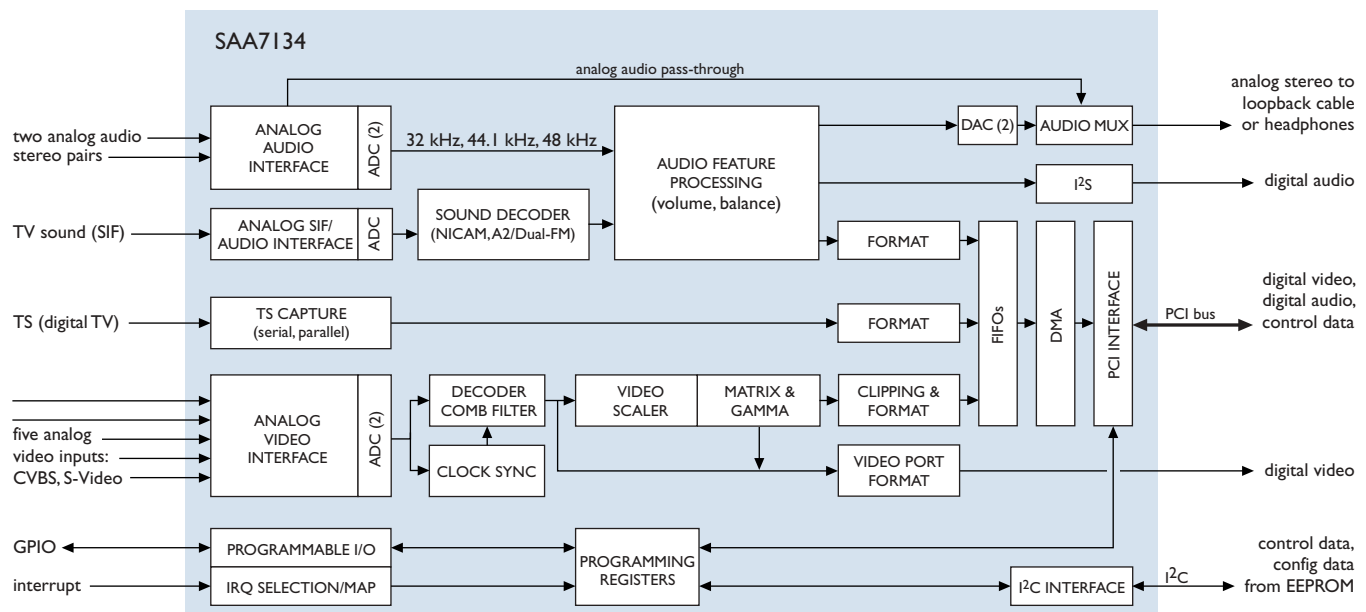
SAA7134

analog audio pass-through

two analog audio stereo pairs

ANALOG AUDIO INTERFACE

ADC (2)

32 kHz, 44.1 kHz, 48 kHz

AUDIO FEATURE PROCESSING (volume, balance)

DAC (2)

AUDIO MUX

analog stereo to loopback cable or headphones

$I^2S$

digital audio

TV sound (SIF)

ANALOG SIF/ AUDIO INTERFACE

ADC

SOUND DECODER (NICAM, A2/Dual-FM)

FORMAT

FIFOs

DMA

PCI INTERFACE

digital video, digital audio, control data

PCI bus

TS (digital TV)

TS CAPTURE (serial, parallel)

FORMAT

five analog video inputs: CVBS, S-Video

ANALOG VIDEO INTERFACE

ADC (2)

DECODER COMB FILTER

CLOCK SYNC

VIDEO SCALER

MATRIX & GAMMA

CLIPPING & FORMAT

VIDEO PORT FORMAT

digital video

GPIO

PROGRAMMABLE I/O

interrupt

IRQ SELECTION/MAP

PROGRAMMING REGISTERS

$I^2C$ INTERFACE

$I^2C$

control data, config data from EEPROM